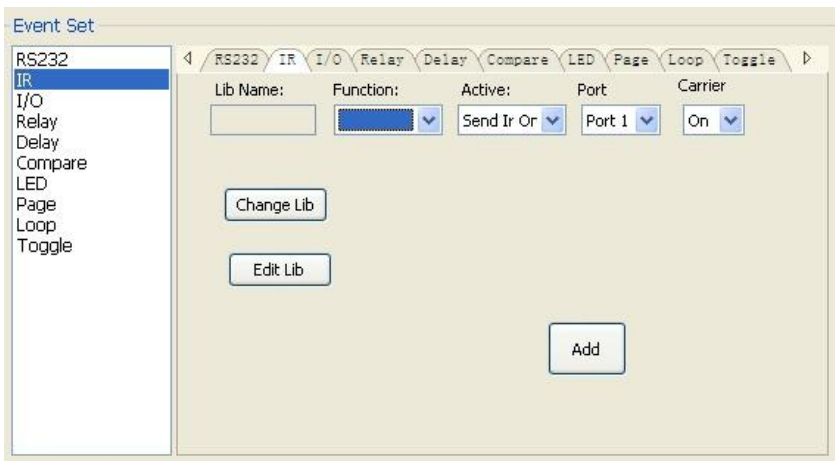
Event Set

RS232
IR
I/O
Relay
Delay
Compare
LED
Page
Loop
Toggle

RS232 IR I/O Relay Delay Compare LED Page Loop Toggle

Lib Name:
Function:
Active:
Send Ir Or
Port
Port 1
Carrier
On

Change Lib

Edit Lib

Add